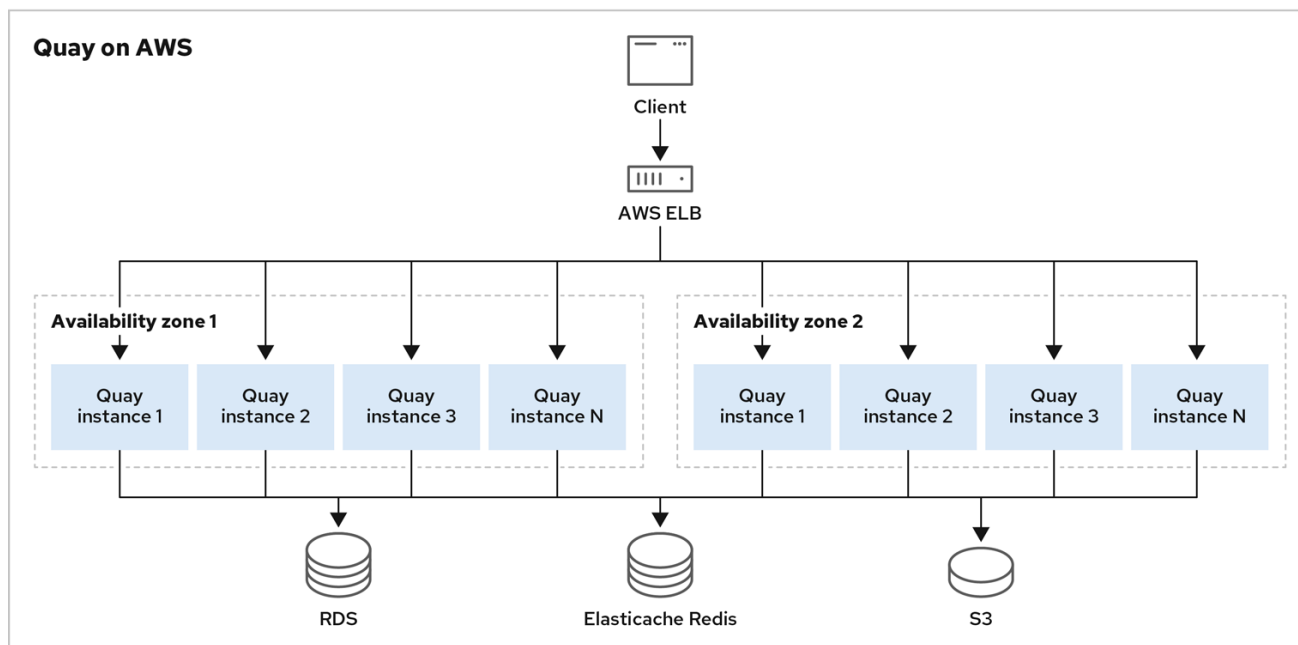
Quay on AWS

Client

AWS ELB

Availability zone 1

Quay instance 1

Quay instance 2

Quay instance 3

Quay instance N

Availability zone 2

Quay instance 1

Quay instance 2

Quay instance 3

Quay instance N

RDS

Elasticache Redis

S3